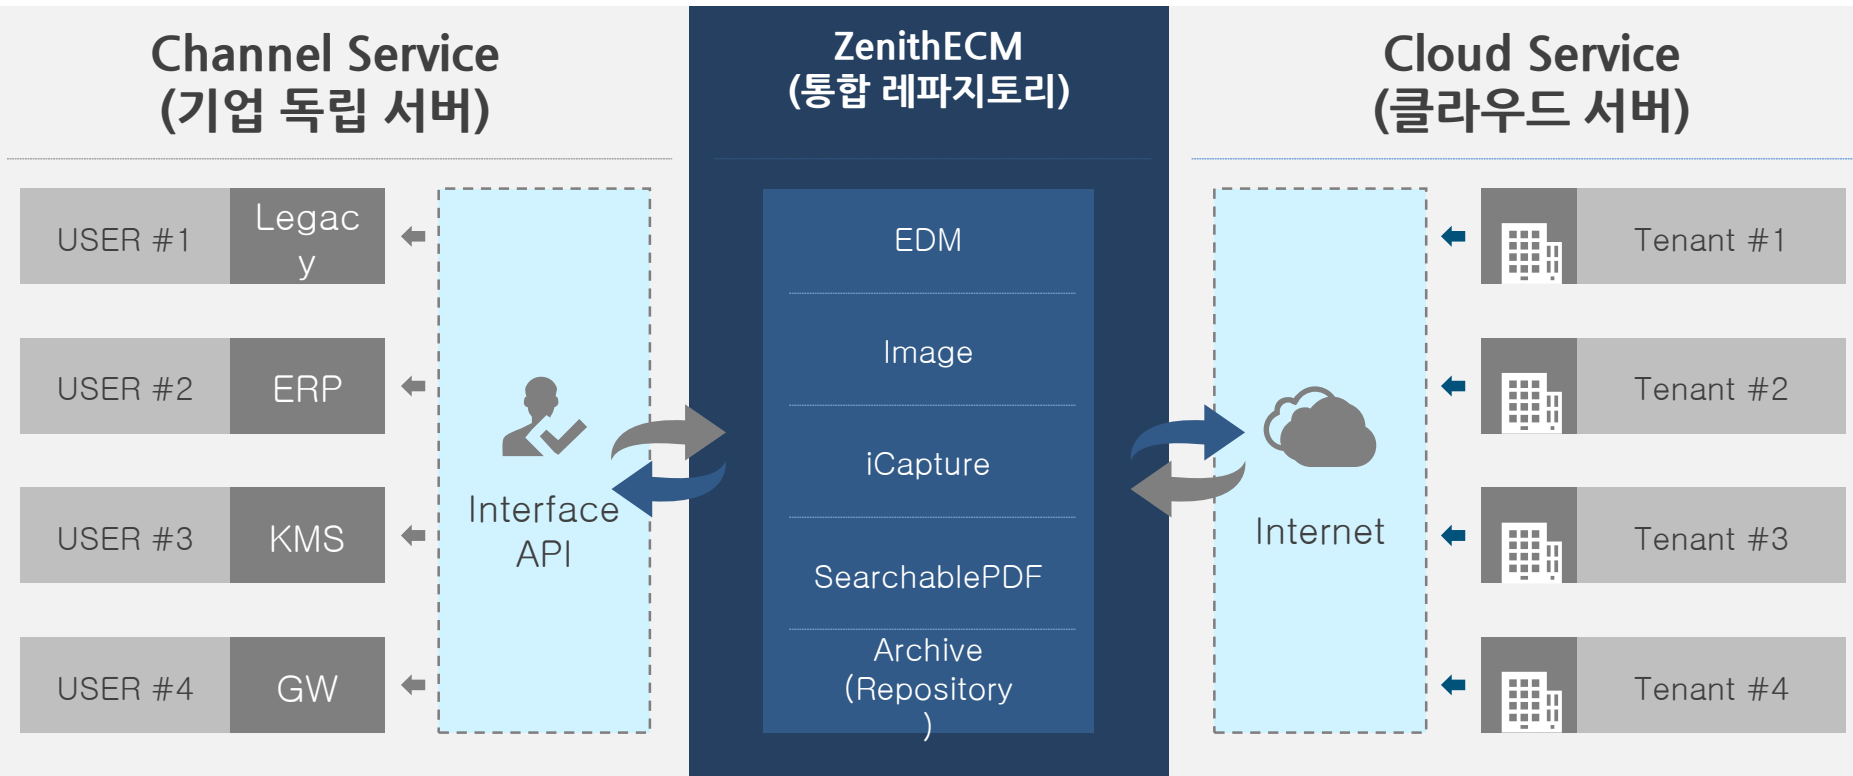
Channel Service
(기업 독립 서버)

USER #1
Legacy

USER #2
ERP

USER #3
KMS

USER #4
GW

Interface API

ZenithECM
(통합 레파지토리)

EDM

Image

iCapture

SearchablePDF

Archive (Repository)

Cloud Service
(클라우드 서버)

Internet

Tenant #1

Tenant #2

Tenant #3

Tenant #4